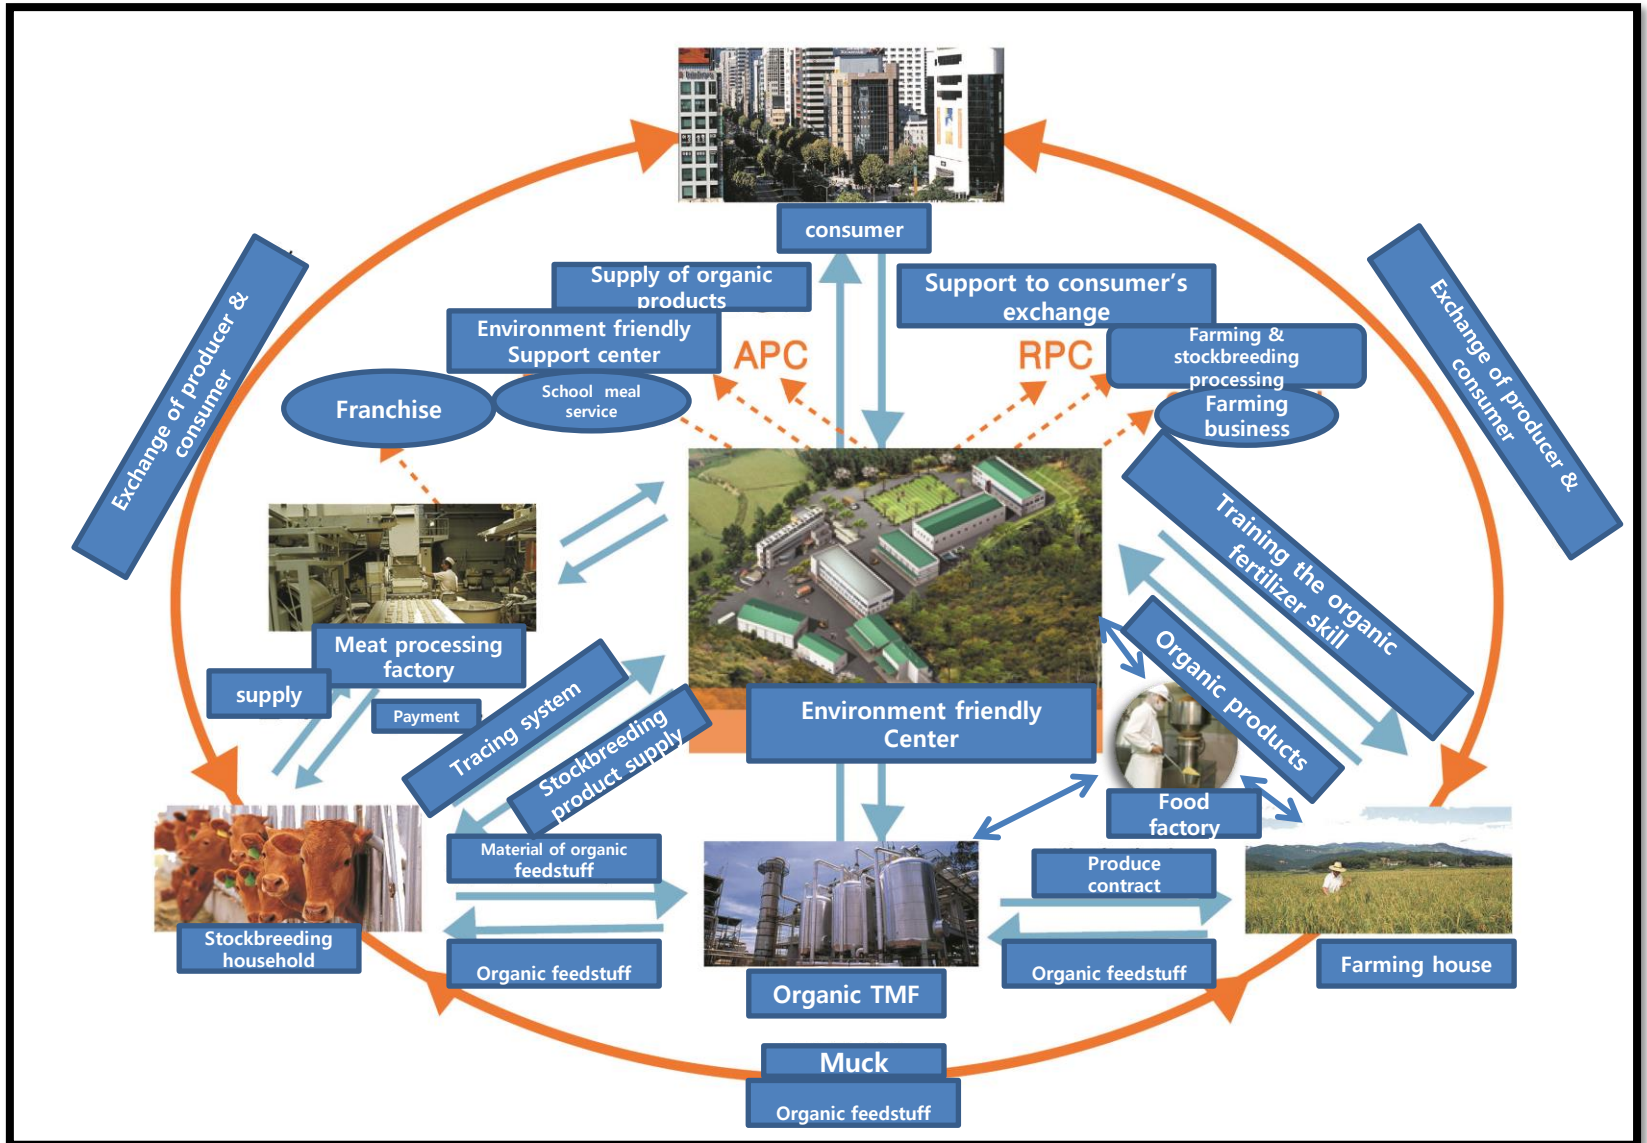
consumer

Supply of organic products

Support to consumer's exchange

Environment friendly Support center

APC

RPC

Farming & stockbreeding processing

Farming business

Franchise

School meal service

Exchange of producer & consumer

Exchange of producer & consumer

Training the organic fertilizer skill

Organic products

Meat processing factory

supply

Payment

Tracing system

Stockbreeding product supply

Environment friendly Center

Food factory

Material of organic feedstuff

Produce contract

Stockbreeding household

Organic feedstuff

Organic TMF

Organic feedstuff

Farming house

Muck

Organic feedstuff